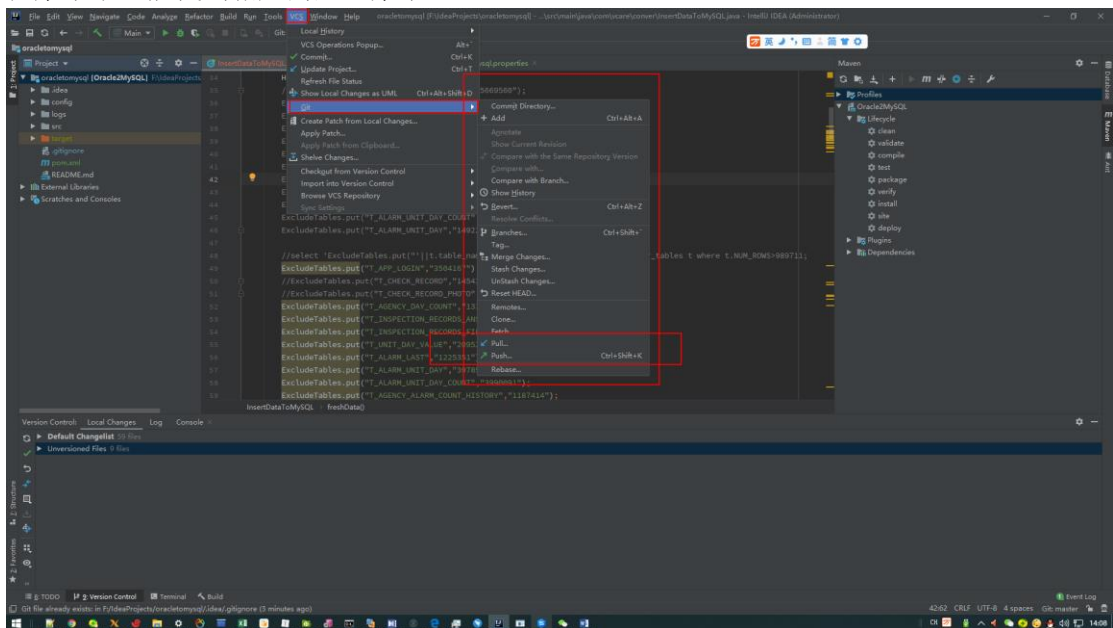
File Edit View Navigate Code Analyze Refactor Build Run Tools VCS Window Help oracletomysql [F:\IdeaProjects\oracletomysql] - ...\src\main\java\com\ucare\conver\InsertDataToMySQL.java - IntelliJ IDEA (Administrator)

oracletomysql

Project

oracletomysql (Oracle2MySQL) F:\IdeaProjects
.idea
config
logs
src
target
.gitignore
pom.xml
README.md
External Libraries
Scratches and Consoles

Local History
VCS Operations Popup... Alt+`
Commit... Ctrl+K
Update Project... Ctrl+T
Refresh File Status
Show Local Changes as UML Ctrl+Alt+Shift+D
Git
Create Patch from Local Changes...
Apply Patch...
Apply Patch from Clipboard...
Shelve Changes...
Checkout from Version Control
Import into Version Control
Browse VCS Repository
Sync Settings

Commit Directory...
+ Add Ctrl+Alt+A
Annotate
Show Current Revision
Compare with the Same Repository Version
Compare with...
Compare with Branch...
Show History
Revert... Ctrl+Alt+Z
Resolve Conflicts...
Branches... Ctrl+Shift+`
Tag...
Merge Changes...
Stash Changes...
UnStash Changes...
Reset HEAD...
Remotes...
Clone...
Fetch
Pull...
Push... Ctrl+Shift+K
Rebase...

sql.properties
5669560");
ExcludeTables.put("T_ALARM_UNIT_DAY_COUNT"
ExcludeTables.put("T_ALARM_UNIT_DAY","1492
//select 'ExcludeTables.put("'||t.table_na _tables t where t.NUM_ROWS>989711;
ExcludeTables.put("T_APP_LOGIN","256416")
//ExcludeTables.put("T_CHECK_RECORD","1454
//ExcludeTables.put("T_CHECK_RECORD_PHOTO"
ExcludeTables.put("T_AGENCY_DAY_COUNT","13
ExcludeTables.put("T_INSPECTION_RECORDS_AN
ExcludeTables.put("T_INSPECTION_RECORDS_FI
ExcludeTables.put("T_UNIT_DAY_VALUE","2095
ExcludeTables.put("T_ALARM_LAST","1225351"
ExcludeTables.put("T_ALARM_UNIT_DAY","3978
ExcludeTables.put("T_ALARM_UNIT_DAY_COUNT","3990091");
ExcludeTables.put("T_AGENCY_ALARM_COUNT_HISTORY","1167414");
InsertDataToMySQL > freshData()

Maven
Profiles
Oracle2MySQL
Lifecycle
clean
validate
compile
test
package
verify
install
site
deploy
Plugins
Dependencies

Version Control: Local Changes Log Console
Default Changelist 59 files
Unversioned Files 9 files

6: TODO 9: Version Control Terminal Build
Git file already exists: in F:/IdeaProjects/oracletomysql/.idea/.gitignore (3 minutes ago)
Event Log
42:62 CRLF UTF-8 4 spaces Git: master
14:08